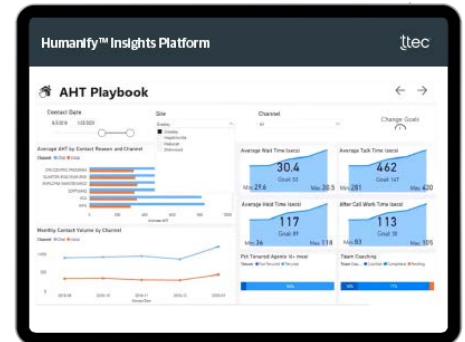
Humanify™ Insights Platform

ttec

AHT Playbook

Contact Date

Site

Channel

Change Goals

Average AHT by Contact Reason and Channel

Average Wait Time (secs)
30.4
Goal 30
Min 29.6
Max 31.3

Average Talk Time (secs)
462
Goal 147
Min 281
Max 420

Average Hold Time (secs)
117
Goal 89

After Call Work Time (secs)
113
Goal 50

Monthly Contact Volume by Channel

Pct Tenured Agents (6+ mos)

Team Coaching